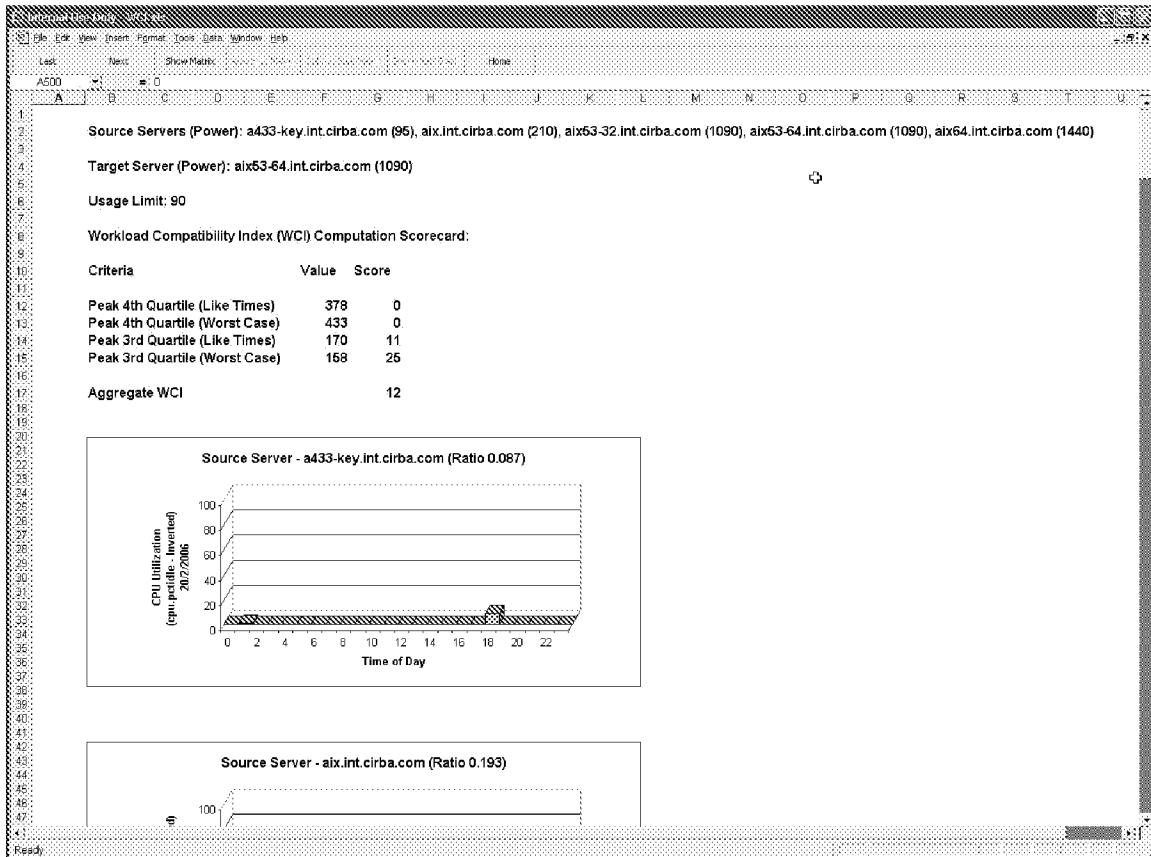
Internal Use Only - WCI.xls

File Edit View Insert Format Tools Data Window Help

Last Next Show Matrix Home

A500 = 0

A B C D E F G H I J K L M N O P Q R S T U

Source Servers (Power): a433-key.int.cirba.com (95), aix.int.cirba.com (210), aix53-32.int.cirba.com (1090), aix53-64.int.cirba.com (1090), aix64.int.cirba.com (1440)

Target Server (Power): aix53-64.int.cirba.com (1090)

Usage Limit: 90

Workload Compatibility Index (WCI) Computation Scorecard:

| Criteria | Value | Score |
|---|---|---|
| Peak 4th Quartile (Like Times) | 378 | 0 |
| Peak 4th Quartile (Worst Case) | 433 | 0 |
| Peak 3rd Quartile (Like Times) | 170 | 11 |
| Peak 3rd Quartile (Worst Case) | 158 | 25 |

Aggregate WCI 12

Source Server - a433-key.int.cirba.com (Ratio 0.087)

CPU Utilization (cpu.pctidle - Inverted) 20/2/2006

100
80
60
40
20
0

0 2 4 6 8 10 12 14 16 18 20 22

Time of Day

Source Server - aix.int.cirba.com (Ratio 0.193)

100

Ready